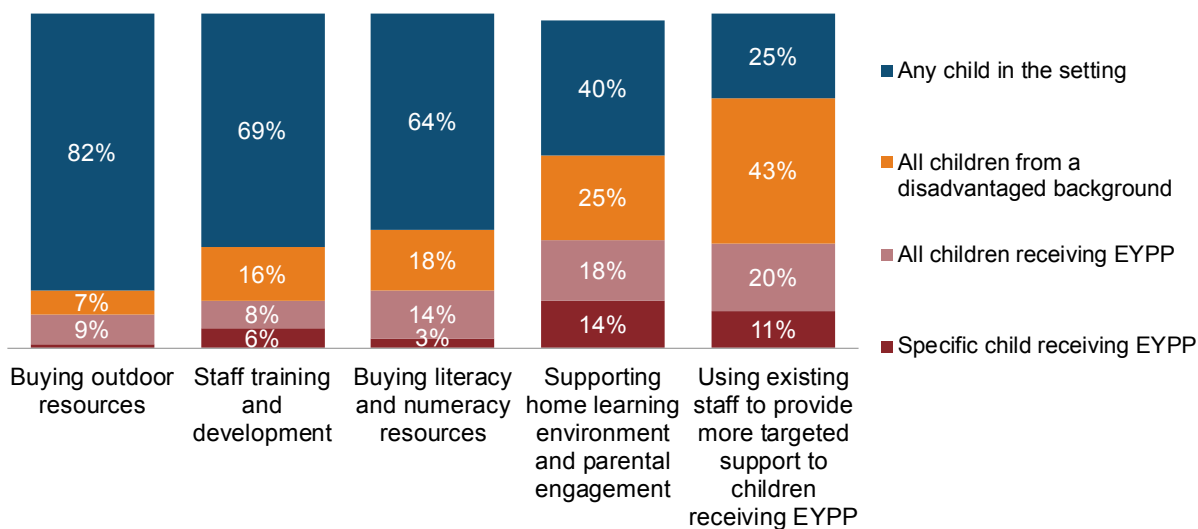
| | Buying outdoor resources | Staff training and development | Buying literacy and numeracy resources | Supporting home learning environment and parental engagement | Using existing staff to provide more targeted support to children receiving EYPP |
|---|---|---|---|---|---|
| Any child in the setting | 82% | 69% | 64% | 40% | 25% |
| All children from a disadvantaged background | 7% | 16% | 18% | 25% | 43% |
| All children receiving EYPP | 9% | 8% | 14% | 18% | 20% |
| Specific child receiving EYPP | | 6% | 3% | 14% | 11% |

Any child in the setting
All children from a disadvantaged background
All children receiving EYPP
Specific child receiving EYPP